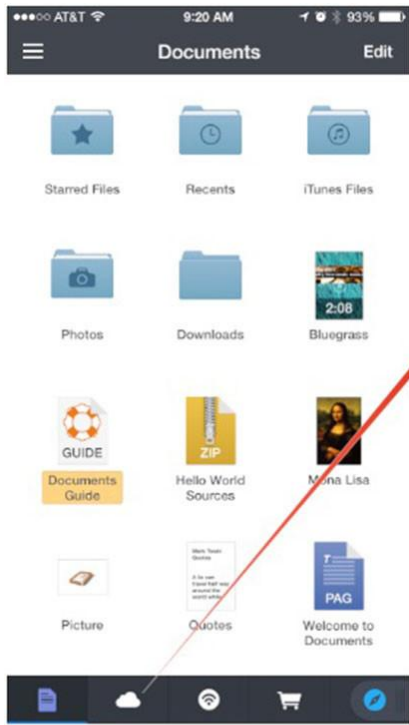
●●●○○ AT&T 9:20 AM 93%

Documents

Edit

Starred Files

Recents

iTunes Files

Photos

Downloads

2:08

Bluegrass

GUIDE

Documents Guide

ZIP

Hello World Sources

Mona Lisa

Picture

Mark Twain Quotes

Quotes

PAG

Welcome to Documents